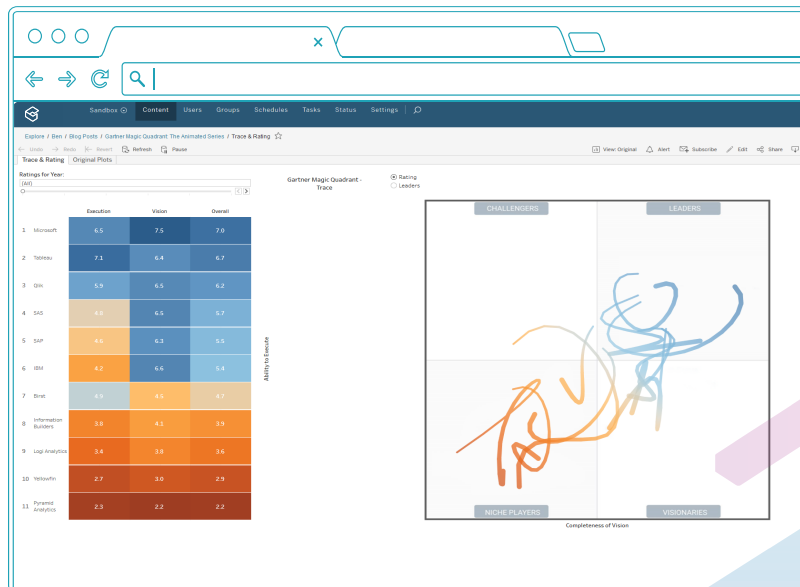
Sandbox Content Users Groups Schedules Tasks Status Settings

Explore / Ben / Blog Posts / Gartner Magic Quadrant: The Animated Series / Trace & Rating

Undo Redo Revert Refresh Pause

View: Original Alert Subscribe Edit Share

Trace & Rating Original Plots

Ratings for Year:
(All)

Gartner Magic Quadrant - Trace

Rating
Leaders

| | | Execution | Vision | Overall |
|---|---|---|---|---|
| 1 | Microsoft | 6.5 | 7.5 | 7.0 |
| 2 | Tableau | 7.1 | 6.4 | 6.7 |
| 3 | Qlik | 5.9 | 6.5 | 6.2 |
| 4 | SAS | 4.8 | 6.5 | 5.7 |
| 5 | SAP | 4.6 | 6.3 | 5.5 |
| 6 | IBM | 4.2 | 6.6 | 5.4 |
| 7 | Birst | 4.9 | 4.5 | 4.7 |
| 8 | Information Builders | 3.8 | 4.1 | 3.9 |
| 9 | Logi Analytics | 3.4 | 3.8 | 3.6 |
| 10 | Yellowfin | 2.7 | 3.0 | 2.9 |
| 11 | Pyramid Analytics | 2.3 | 2.2 | 2.2 |

Ability to Execute

CHALLENGERS
LEADERS
NICHE PLAYERS
VISIONARIES

Completeness of Vision